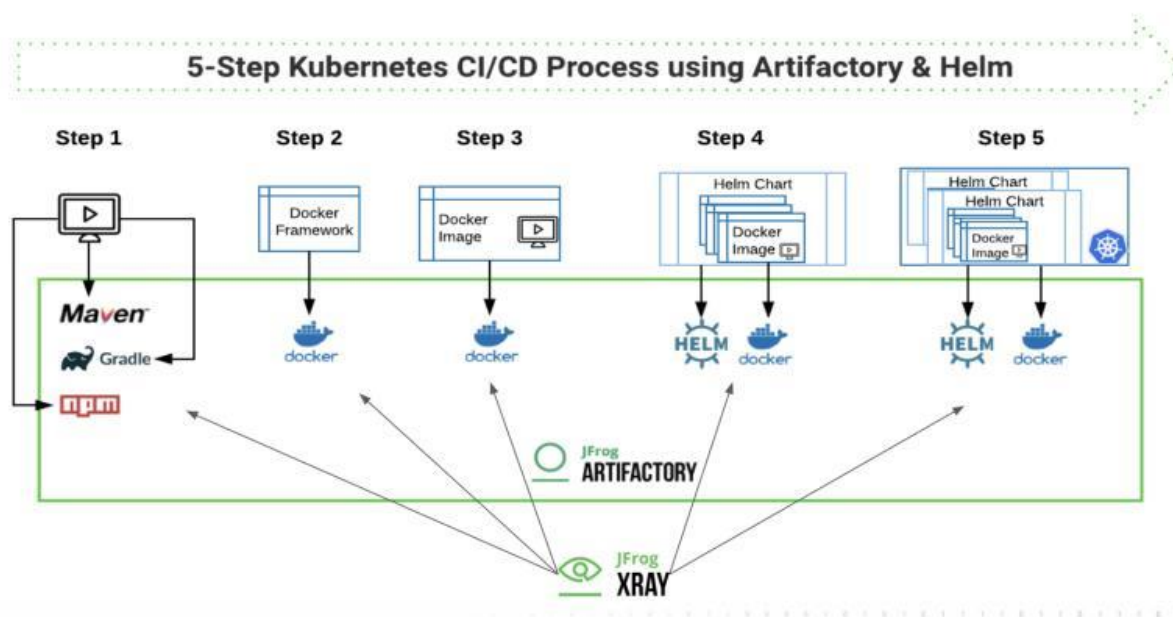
5-Step Kubernetes CI/CD Process using Artifactory & Helm

Step 1

Step 2

Step 3

Step 4

Step 5

Maven

Gradle

npm

Docker Framework

docker

Docker Image

docker

Helm Chart

Docker Image

HELM

docker

Helm Chart

Helm Chart

Docker Image

HELM

docker

JFrog ARTIFACTORY

JFrog XRAY